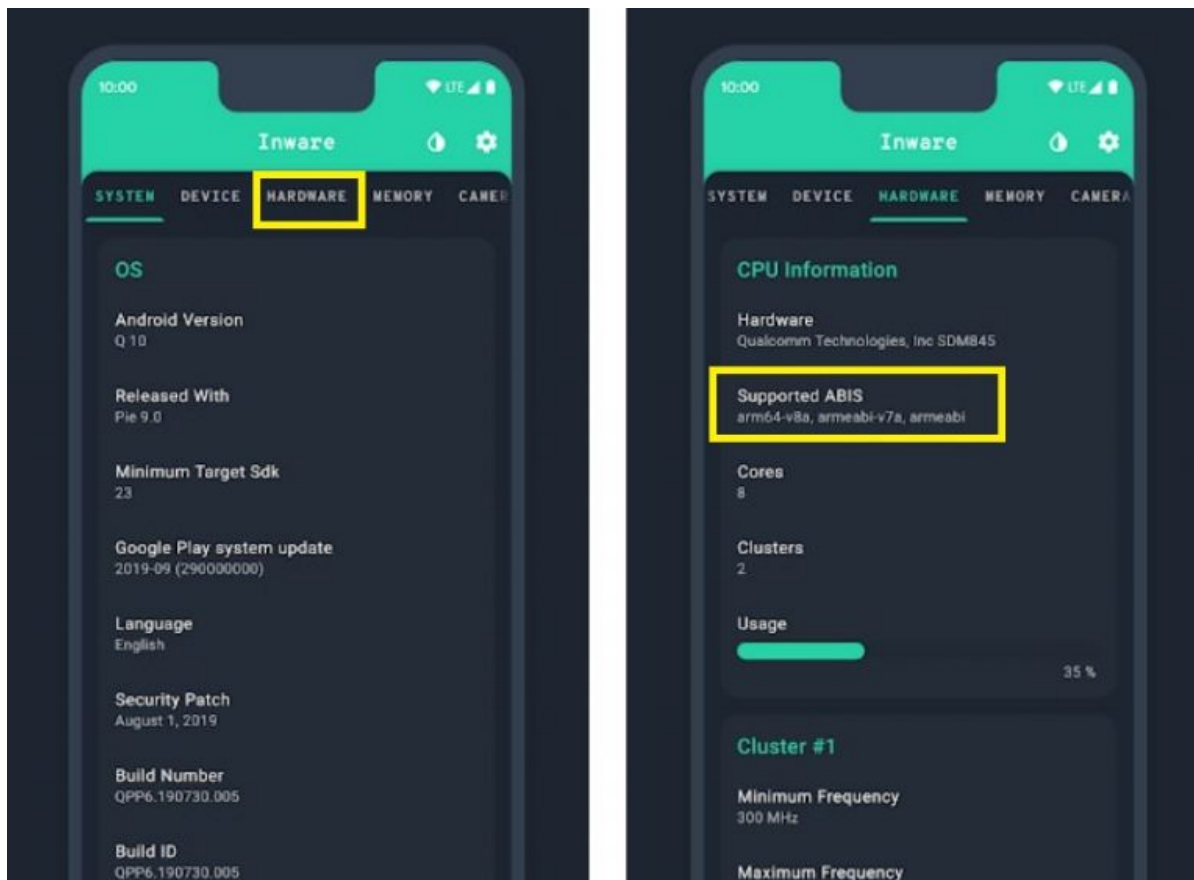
10:00

LTE

Inware

SYSTEM DEVICE HARDWARE MEMORY CAMER

OS

Android Version
Q 10

Released With
Pie 9.0

Minimum Target Sdk
23

Google Play system update
2019-09 (290000000)

Language
English

Security Patch
August 1, 2019

Build Number
QPP6.190730.005

Build ID
QPP6.190730.005

10:00

LTE

Inware

SYSTEM DEVICE HARDWARE MEMORY CAMERA

CPU Information

Hardware
Qualcomm Technologies, Inc SDM845

Supported ABIS
arm64-v8a, armeabi-v7a, armeabi

Cores
8

Clusters
2

Usage
35 %

Cluster #1

Minimum Frequency
300 MHz

Maximum Frequency